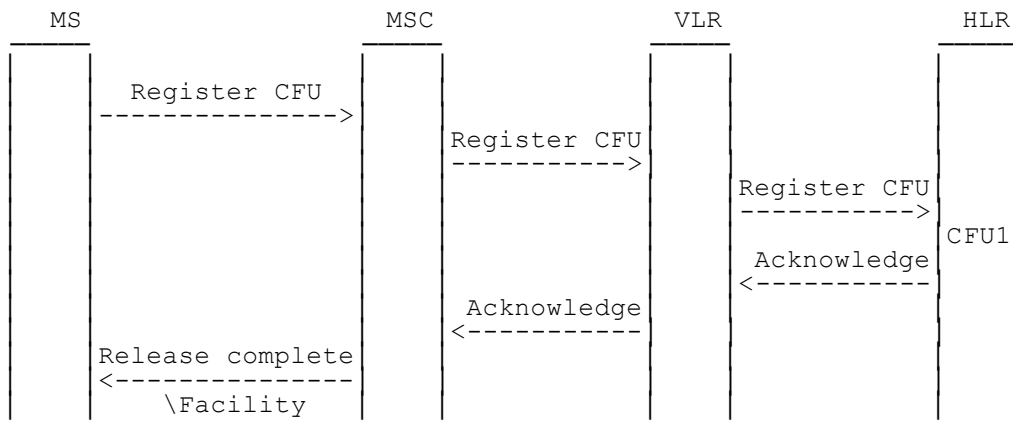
MS

MSC

VLR

HLR

Register CFU
--------------->

Register CFU
----------->

Register CFU
----------->

CFU1

Acknowledge
<-----------

Acknowledge
<-----------

Release complete
<---------------
\Facility